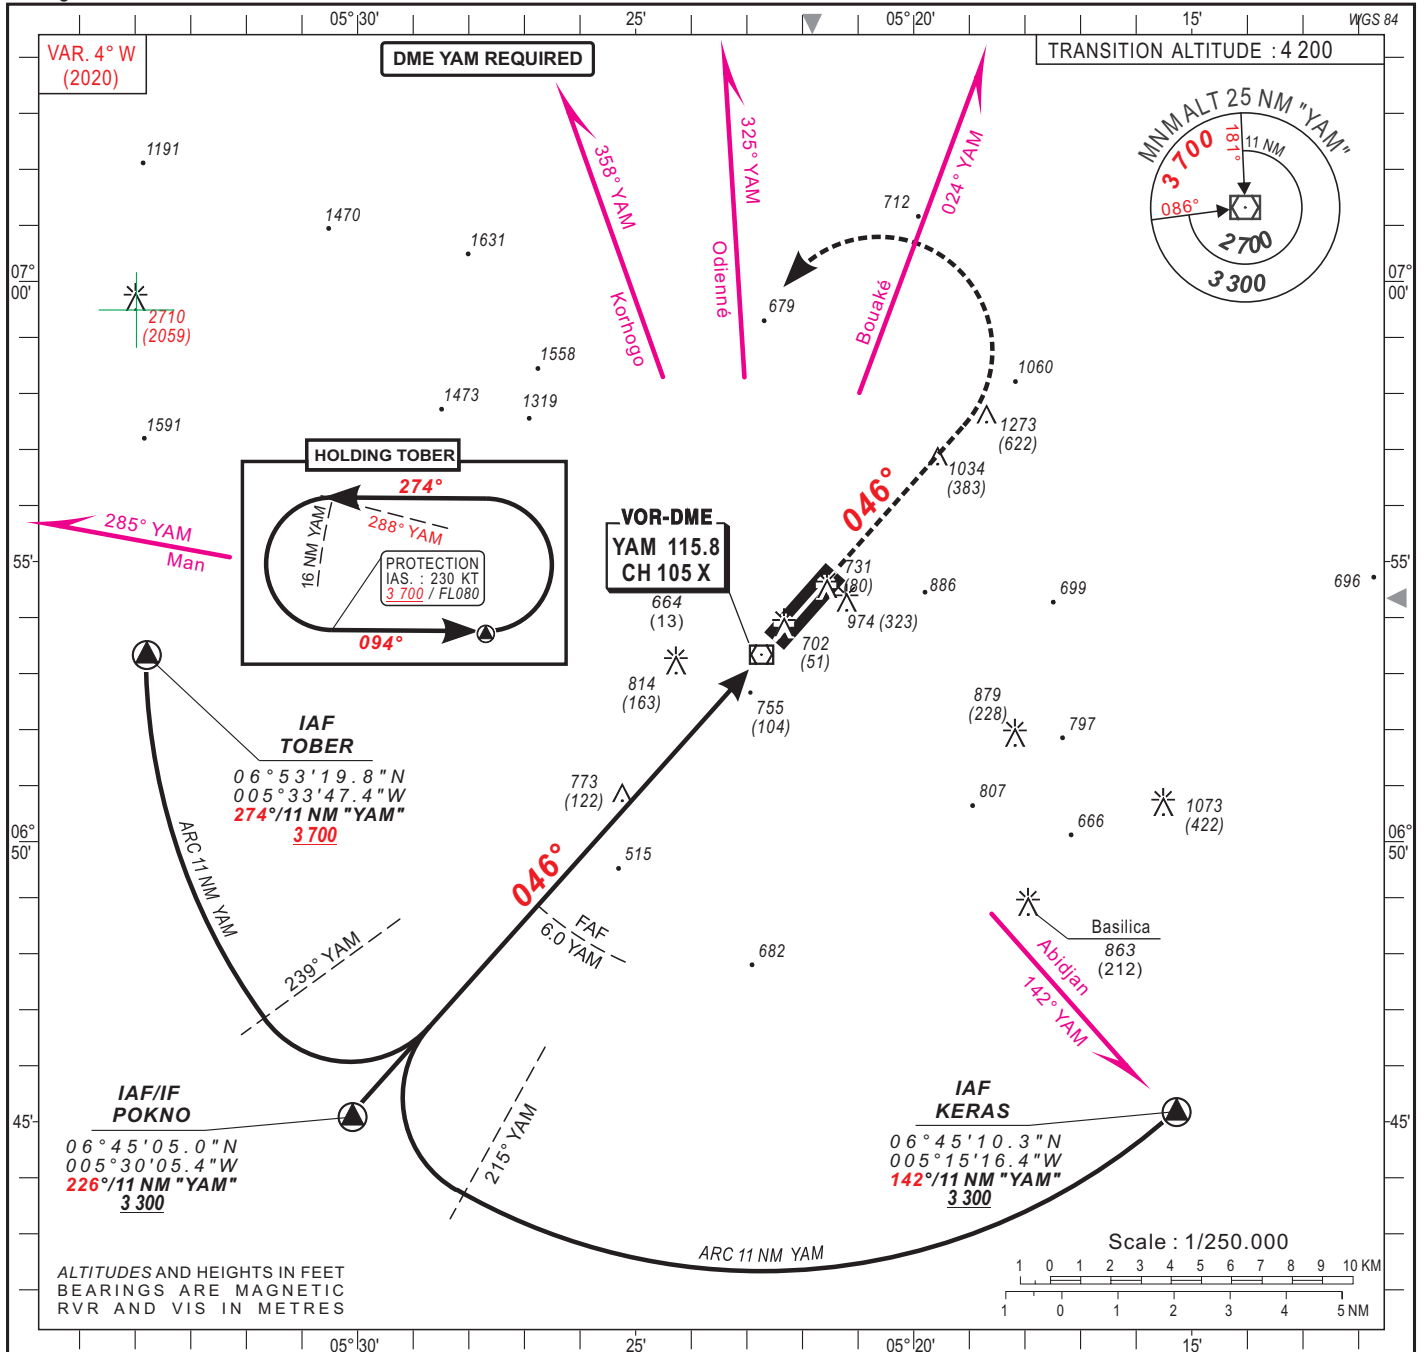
05°30'
25'
05°20'
15'
WGS 84

VAR. 4° W
(2020)

DME YAM REQUIRED

TRANSITION ALTITUDE : 4 200

MNM ALT 25 NM "YAM"
3 700
181°
11 NM
086°
2 700
3 300

07°
00'

1191
1470
1631
2710
(2059)
1558
1473
1319
1591
712
679
1060
1273
(622)
1034
(383)

358° YAM
Korhogo
325° YAM
Odienné
024° YAM
Bouaké

HOLDING TOBER
274°
288° YAM
16 NM YAM
PROTECTION
IAS. : 230 KT
3 700 / FL080
094°

285° YAM
Man

55'

VOR-DME
YAM 115.8
CH 105 X
664
(13)

046°
731
(80)
886
699
696
974 (323)
702
(51)
814
(163)
755
(104)
879
(228)
797

IAF
TOBER
06°53'19.8"N
005°33'47.4"W
274°/11 NM "YAM"
3 700

ARC 11 NM YAM

773
(122)
807
666
1073
(422)

06°
50'

515
046°
FAF
6.0 YAM
239° YAM
682

Basilica
863
(212)
Abidjan
142° YAM

IAF/IF
POKNO
06°45'05.0"N
005°30'05.4"W
226°/11 NM "YAM"
3 300

215° YAM

IAF
KERAS
06°45'10.3"N
005°15'16.4"W
142°/11 NM "YAM"
3 300

45'

ARC 11 NM YAM

Scale : 1/250.000
1 0 1 2 3 4 5 6 7 8 9 10 KM
1 0 1 2 3 4 5 NM

ALTITUDES AND HEIGHTS IN FEET
BEARINGS ARE MAGNETIC
RVR AND VIS IN METRES

05°30'
25'
05°20'
15'